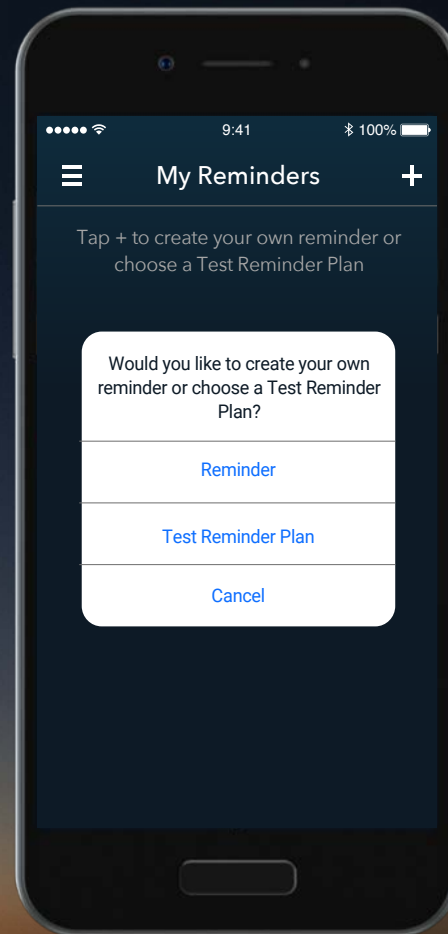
9:41

100%

My Reminders

+

Tap + to create your own reminder or choose a Test Reminder Plan

Would you like to create your own reminder or choose a Test Reminder Plan?

Reminder

Test Reminder Plan

Cancel